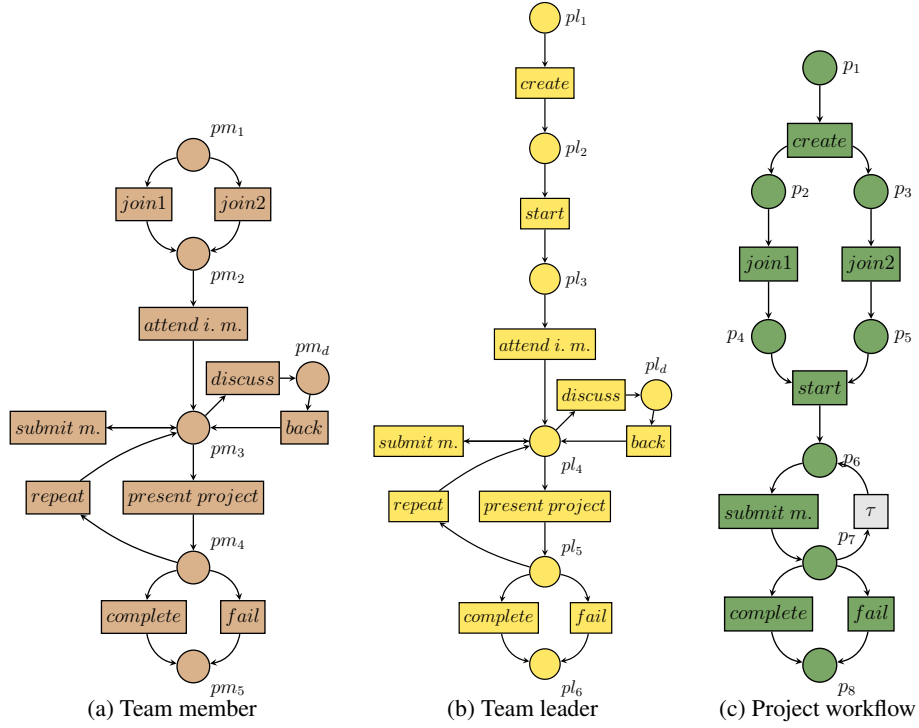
$pm_1$

$join1$

$join2$

$pm_2$

$attend\ i.\ m.$

$pm_d$

$discuss$

$submit\ m.$

$back$

$pm_3$

$repeat$

$present\ project$

$pm_4$

$complete$

$fail$

$pm_5$

(a) Team member

$pl_1$

$create$

$pl_2$

$start$

$pl_3$

$attend\ i.\ m.$

$pl_d$

$discuss$

$submit\ m.$

$back$

$pl_4$

$repeat$

$present\ project$

$pl_5$

$complete$

$fail$

$pl_6$

(b) Team leader

$p_1$

$create$

$p_2$

$p_3$

$join1$

$join2$

$p_4$

$p_5$

$start$

$p_6$

$submit\ m.$

$\tau$

$p_7$

$complete$

$fail$

$p_8$

(c) Project workflow